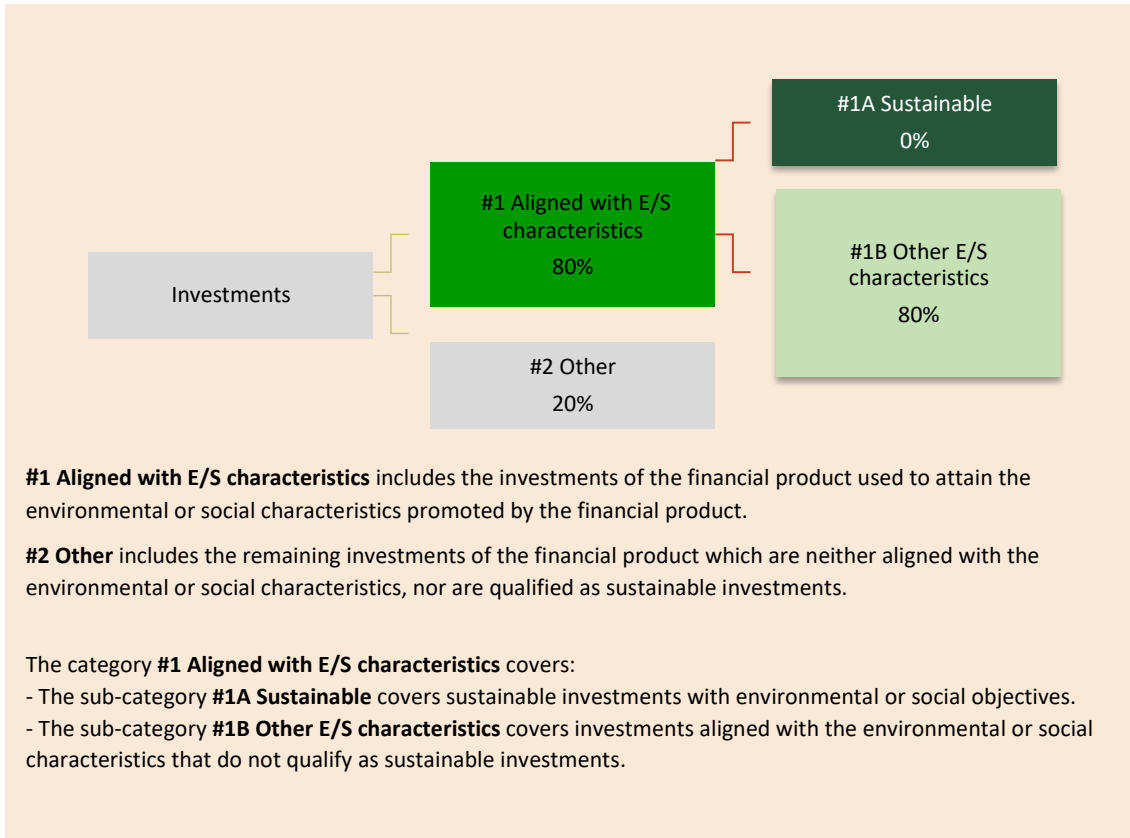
#1A Sustainable
0%

#1 Aligned with E/S characteristics
80%

#1B Other E/S characteristics
80%

Investments

#2 Other
20%

**#1 Aligned with E/S characteristics** includes the investments of the financial product used to attain the environmental or social characteristics promoted by the financial product.

**#2 Other** includes the remaining investments of the financial product which are neither aligned with the environmental or social characteristics, nor are qualified as sustainable investments.

The category **#1 Aligned with E/S characteristics** covers:
- The sub-category **#1A Sustainable** covers sustainable investments with environmental or social objectives.
- The sub-category **#1B Other E/S characteristics** covers investments aligned with the environmental or social characteristics that do not qualify as sustainable investments.